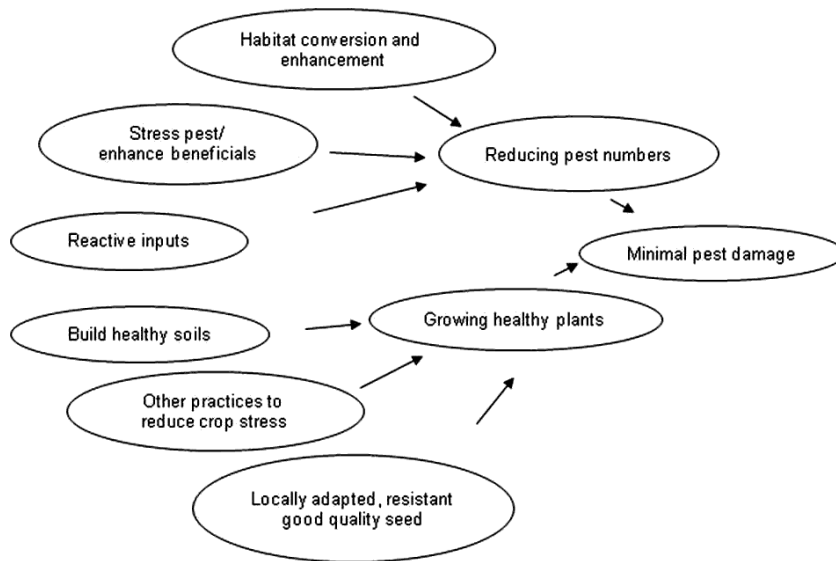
Habitat conversion and enhancement

Stress pest/ enhance beneficials

Reducing pest numbers

Reactive inputs

Minimal pest damage

Build healthy soils

Growing healthy plants

Other practices to reduce crop stress

Locally adapted, resistant good quality seed